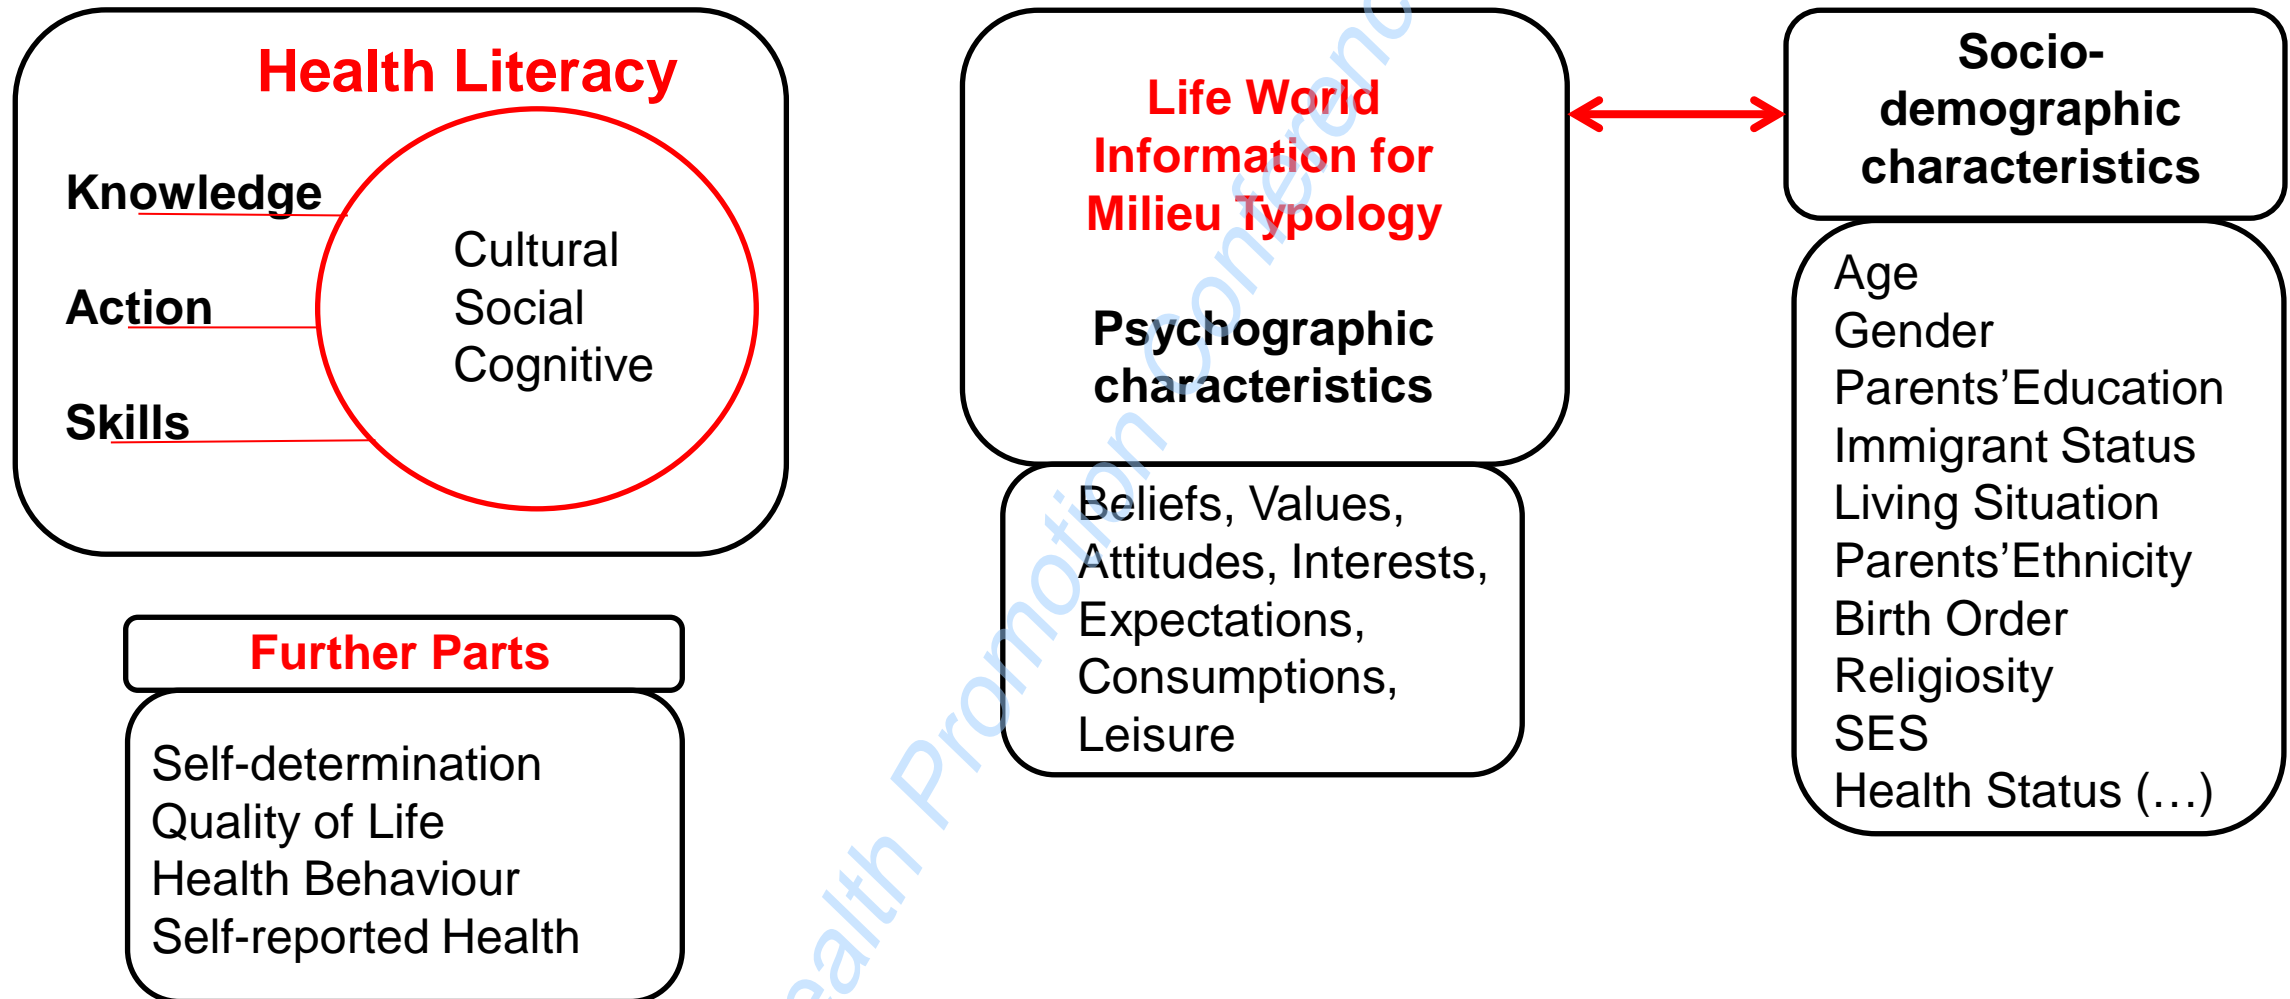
Health Literacy

Knowledge

Action

Skills

Cultural
Social
Cognitive

Further Parts

Self-determination
Quality of Life
Health Behaviour
Self-reported Health

Life World Information for Milieu Typology

Psychographic characteristics

Beliefs, Values, Attitudes, Interests, Expectations, Consumptions, Leisure

Socio-demographic characteristics

Age
Gender
Parents'Education
Immigrant Status
Living Situation
Parents'Ethnicity
Birth Order
Religiosity
SES
Health Status (…)

ealth Promotion Conferenc